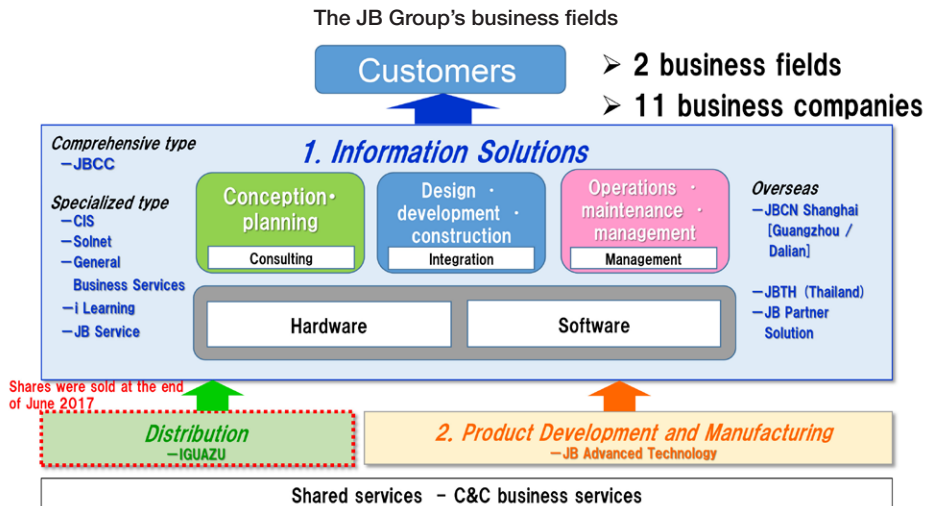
The JB Group's business fields

Customers

➢ 2 business fields
➢ 11 business companies

Comprehensive type
—JBCC

Specialized type
—CIS
—Solnet
—General Business Services
—i Learning
—JB Service

1. Information Solutions

Conception・planning
Consulting

Design・development・construction
Integration

Operations・maintenance・management
Management

Hardware

Software

Overseas
—JBCN Shanghai [Guangzhou / Dalian]
—JBTH (Thailand)
—JB Partner Solution

Shares were sold at the end of June 2017

Distribution
—IGUAZU

2. Product Development and Manufacturing
—JB Advanced Technology

Shared services – C&C business services